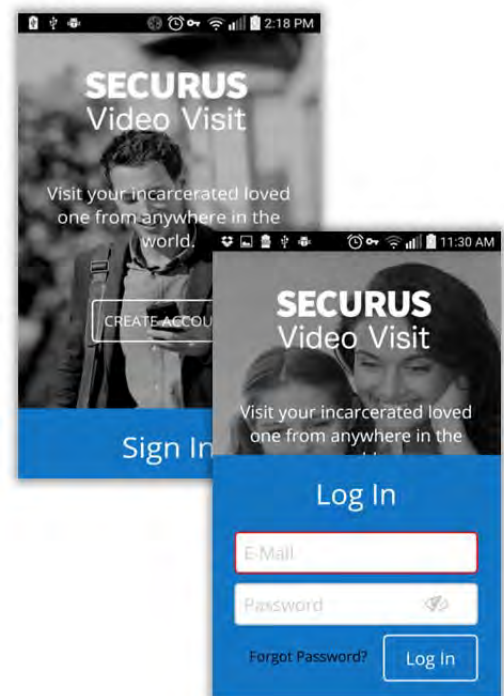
2:18 PM

SECURUS
Video Visit

Visit your incarcerated loved one from anywhere in the world.

CREATE ACCOU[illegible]

Sign In

11:30 AM

SECURUS
Video Visit

Visit your incarcerated loved one from anywhere in the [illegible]

Log In

E-Mail

Password

Forgot Password?

Log In